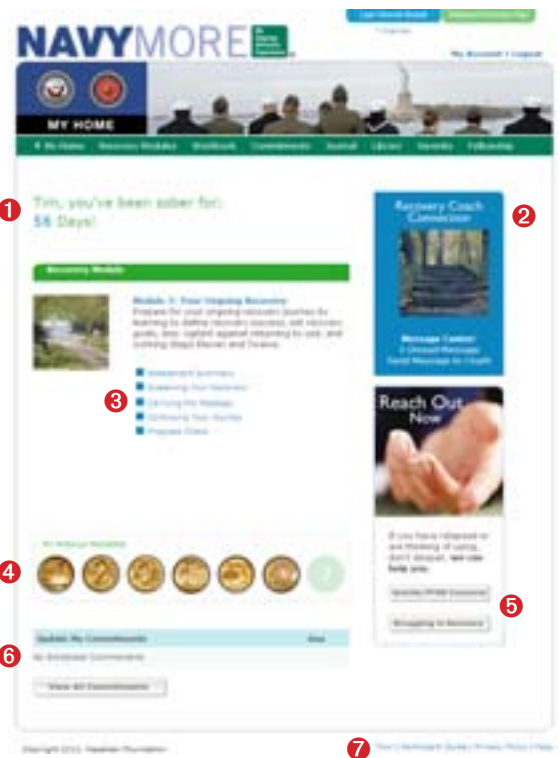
NAVYMORE

My Account | Logout

MY HOME

My Home | Recovery Modules | Workbook | Commitments | Journal | Library | Recovery | Fellowship

1

Tim, you've been sober for:
58 Days!

Recovery Module

Module 7: Your Ongoing Recovery
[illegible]

3

2

Recovery Coach Connection

Message Center
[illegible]

Reach Out Now

If you have relapsed or are thinking of using, don't despair, we can help you.

5

4

6

Update My Commitments

View All Commitments

Copyright 2011 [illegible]

7 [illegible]